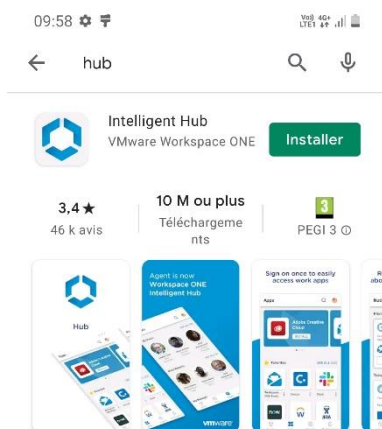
09:58

Vo8 4G+ LTE1

hub

Intelligent Hub
VMware Workspace ONE

Installer

3,4 ★
46 k avis

10 M ou plus
Téléchargements

3
PEGI 3 ⓘ

Hub

Agent is now Workspace ONE Intelligent Hub

Sign on once to easily access work apps

Apps

Adobe Creative Cloud

vmware